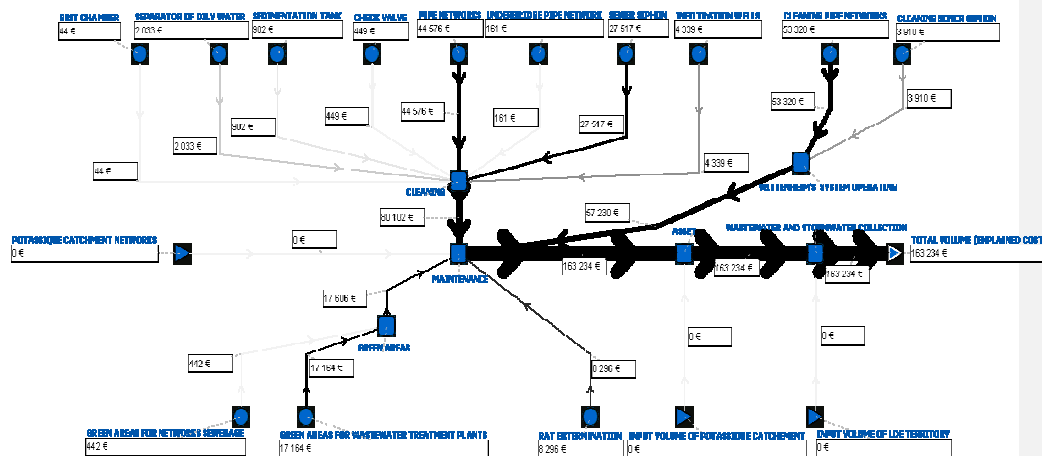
GRIT CHAMBER
44 €
SEPARATOR OF OILY WATER
2 033 €
SEDIMENTATION TANK
902 €
CHECK VALVE
449 €
PIPE NETWORKS
44 576 €
UNDERBRIDGE PIPE NETWORK
161 €
SEWER SIPHON
27 517 €
INFILTRATION WELLS
4 339 €
CLEANING PIPE NETWORKS
53 320 €
CLEANING SEWER SIPHON
3 910 €

449 €
44 576 €
161 €
27 517 €
53 320 €
3 910 €
902 €
2 033 €
44 €
4 339 €
CLEANING
WATERRIGHTS SYSTEM OPERATION
57 230 €
80 102 €
POTASSIQUE CATCHMENT NETWORKS
0 €
0 €
ASSET
WASTEWATER AND STORMWATER COLLECTION
TOTAL VOLUME (EXPLAINED COST
163 234 €
MAINTENANCE
163 234 €
163 234 €
163 234 €
17 606 €
GREEN AREAS
442 €
17 164 €
8 296 €
0 €
0 €
GREEN AREAS FOR NETWORKS SEWERAGE
442 €
GREEN AREAS FOR WASTEWATER TREATMENT PLANTS
17 164 €
RAT EXTERMINATION
8 296 €
INPUT VOLUME OF POTASSIQUE CATCHMENT
0 €
INPUT VOLUME OF LDE TERRITORY
0 €